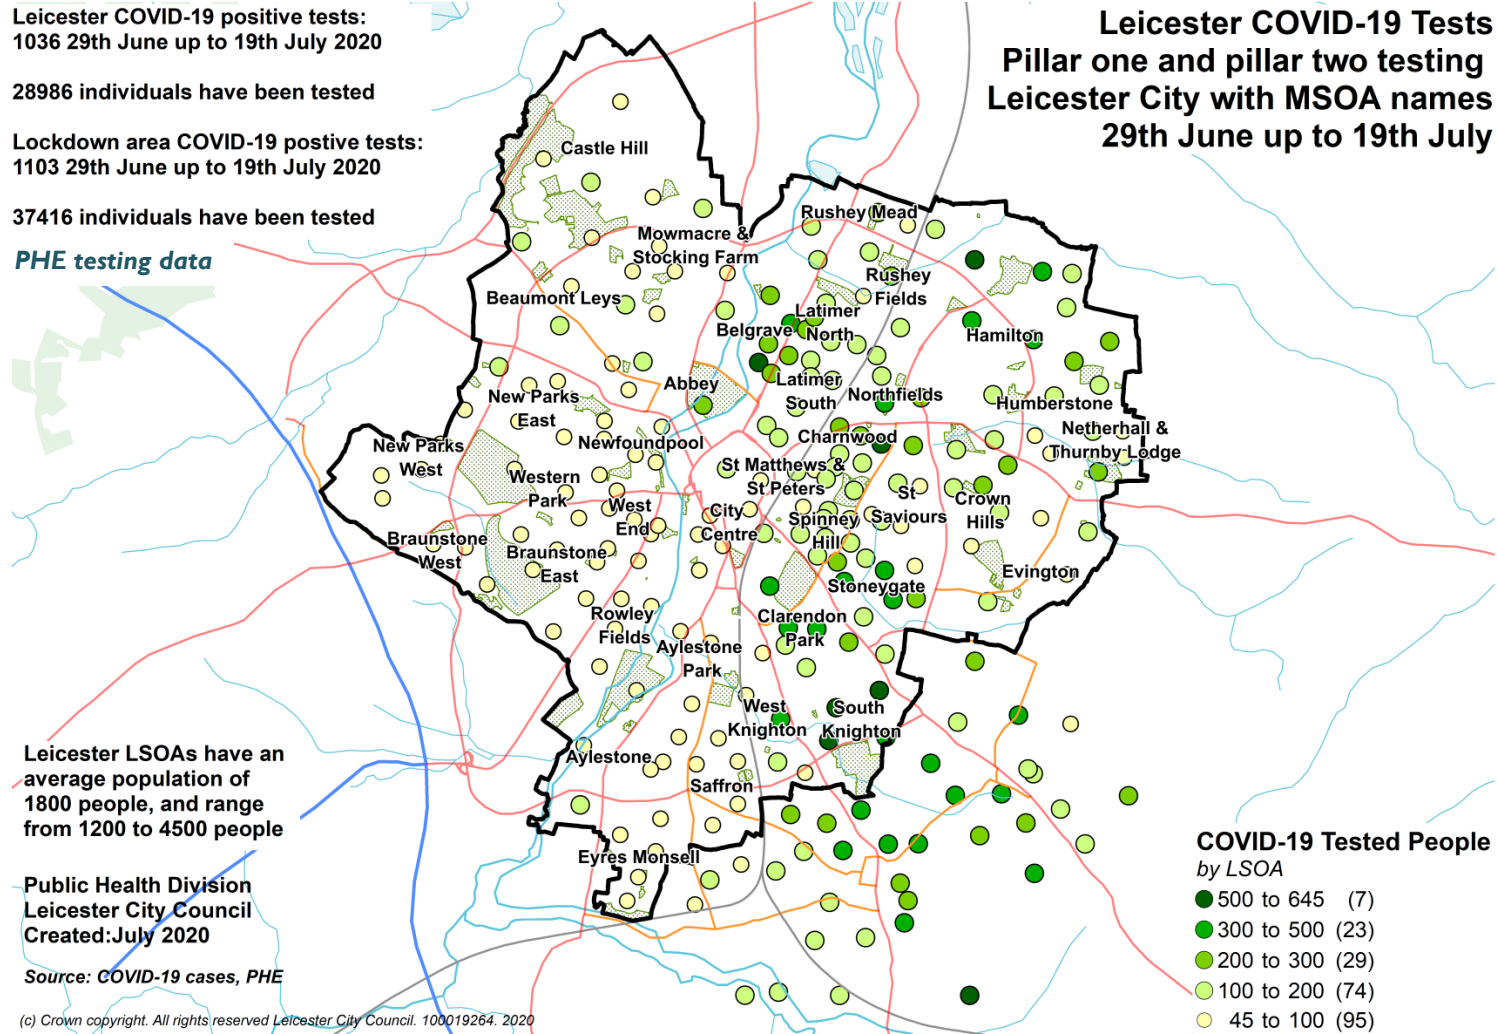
Leicester COVID-19 positive tests:
1036 29th June up to 19th July 2020

28986 individuals have been tested

Lockdown area COVID-19 postive tests:
1103 29th June up to 19th July 2020

37416 individuals have been tested

PHE testing data

Leicester COVID-19 Tests
Pillar one and pillar two testing
Leicester City with MSOA names
29th June up to 19th July

Castle Hill
Mowmacre & Stocking Farm
Rushey Mead
Rushey Fields
Beaumont Leys
Latimer North
Belgrave
Hamilton
Abbey
Latimer South
Northfields
Humberstone
New Parks East
Newfoundpool
Charnwood
Netherhall & Thurnby Lodge
New Parks West
Western Park
St Matthews & St Peters
West End
City Centre
St Saviours
Crown Hills
Spinney Hill
Braunstone West
Braunstone East
Stoneygate
Evington
Rowley Fields
Clarendon Park
Aylestone Park
West Knighton
South Knighton
Aylestone
Saffron
Eyres Monsell

Leicester LSOAs have an average population of 1800 people, and range from 1200 to 4500 people

Public Health Division
Leicester City Council
Created:July 2020

Source: COVID-19 cases, PHE

(c) Crown copyright. All rights reserved Leicester City Council. 100019264. 2020

COVID-19 Tested People
by LSOA
500 to 645 (7)
300 to 500 (23)
200 to 300 (29)
100 to 200 (74)
45 to 100 (95)